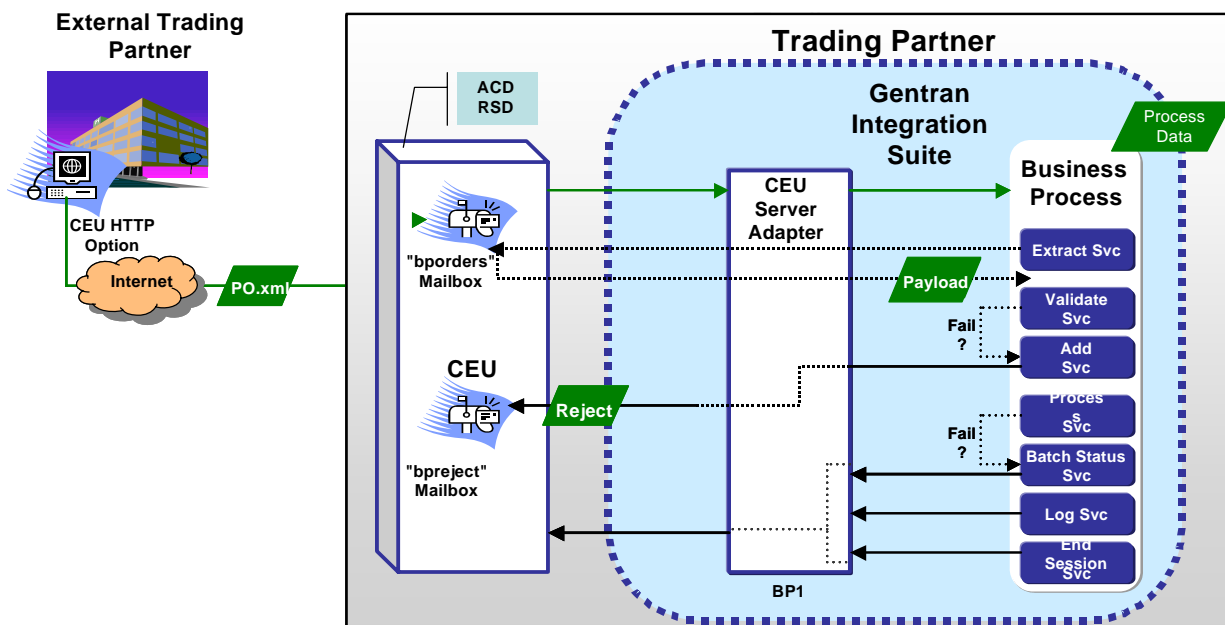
External Trading Partner

CEU HTTP Option

Internet

PO.xml

Trading Partner

ACD RSD

Gentran Integration Suite

Process Data

"bporders" Mailbox

CEU Server Adapter

Business Process

Extract Svc

Payload

Validate Svc

Fail ?

Add Svc

CEU

Reject

Proces s Svc

Fail ?

Batch Status Svc

"bpreject" Mailbox

Log Svc

End Session Svc

BP1